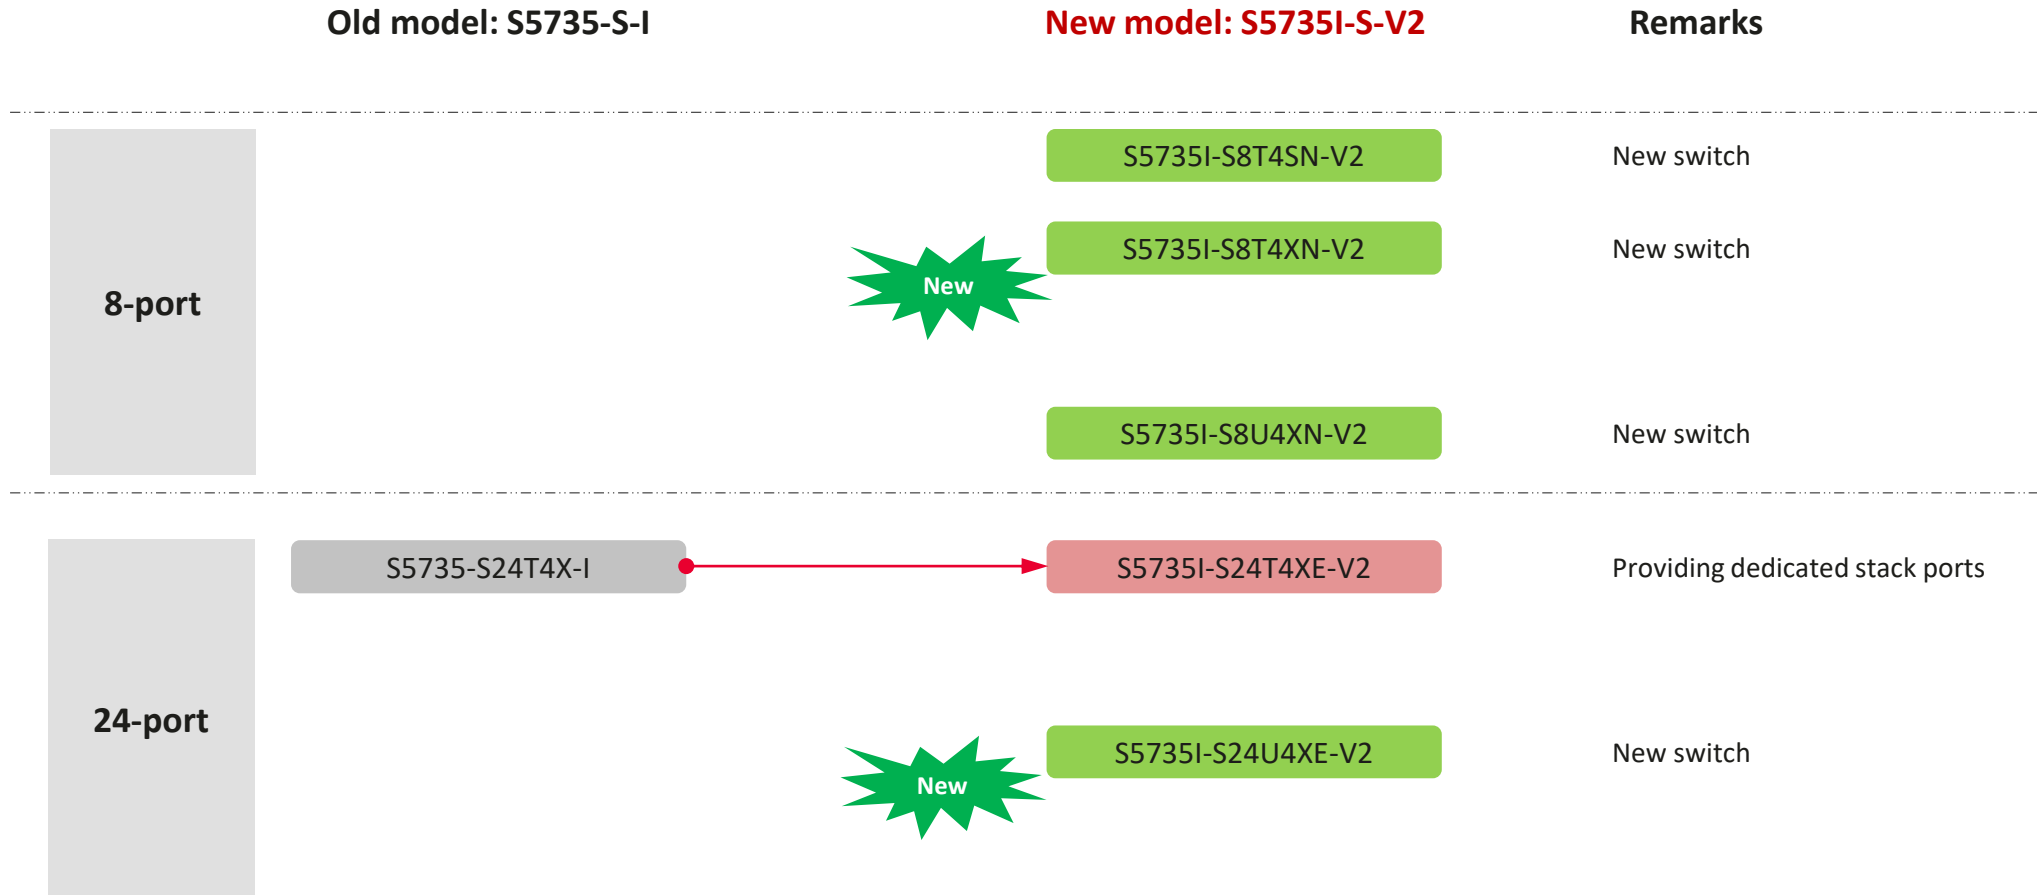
Old model: S5735-S-I

New model: S5735I-S-V2

Remarks

8-port

S5735I-S8T4SN-V2

New switch

New

S5735I-S8T4XN-V2

New switch

S5735I-S8U4XN-V2

New switch

24-port

S5735-S24T4X-I

S5735I-S24T4XE-V2

Providing dedicated stack ports

New

S5735I-S24U4XE-V2

New switch